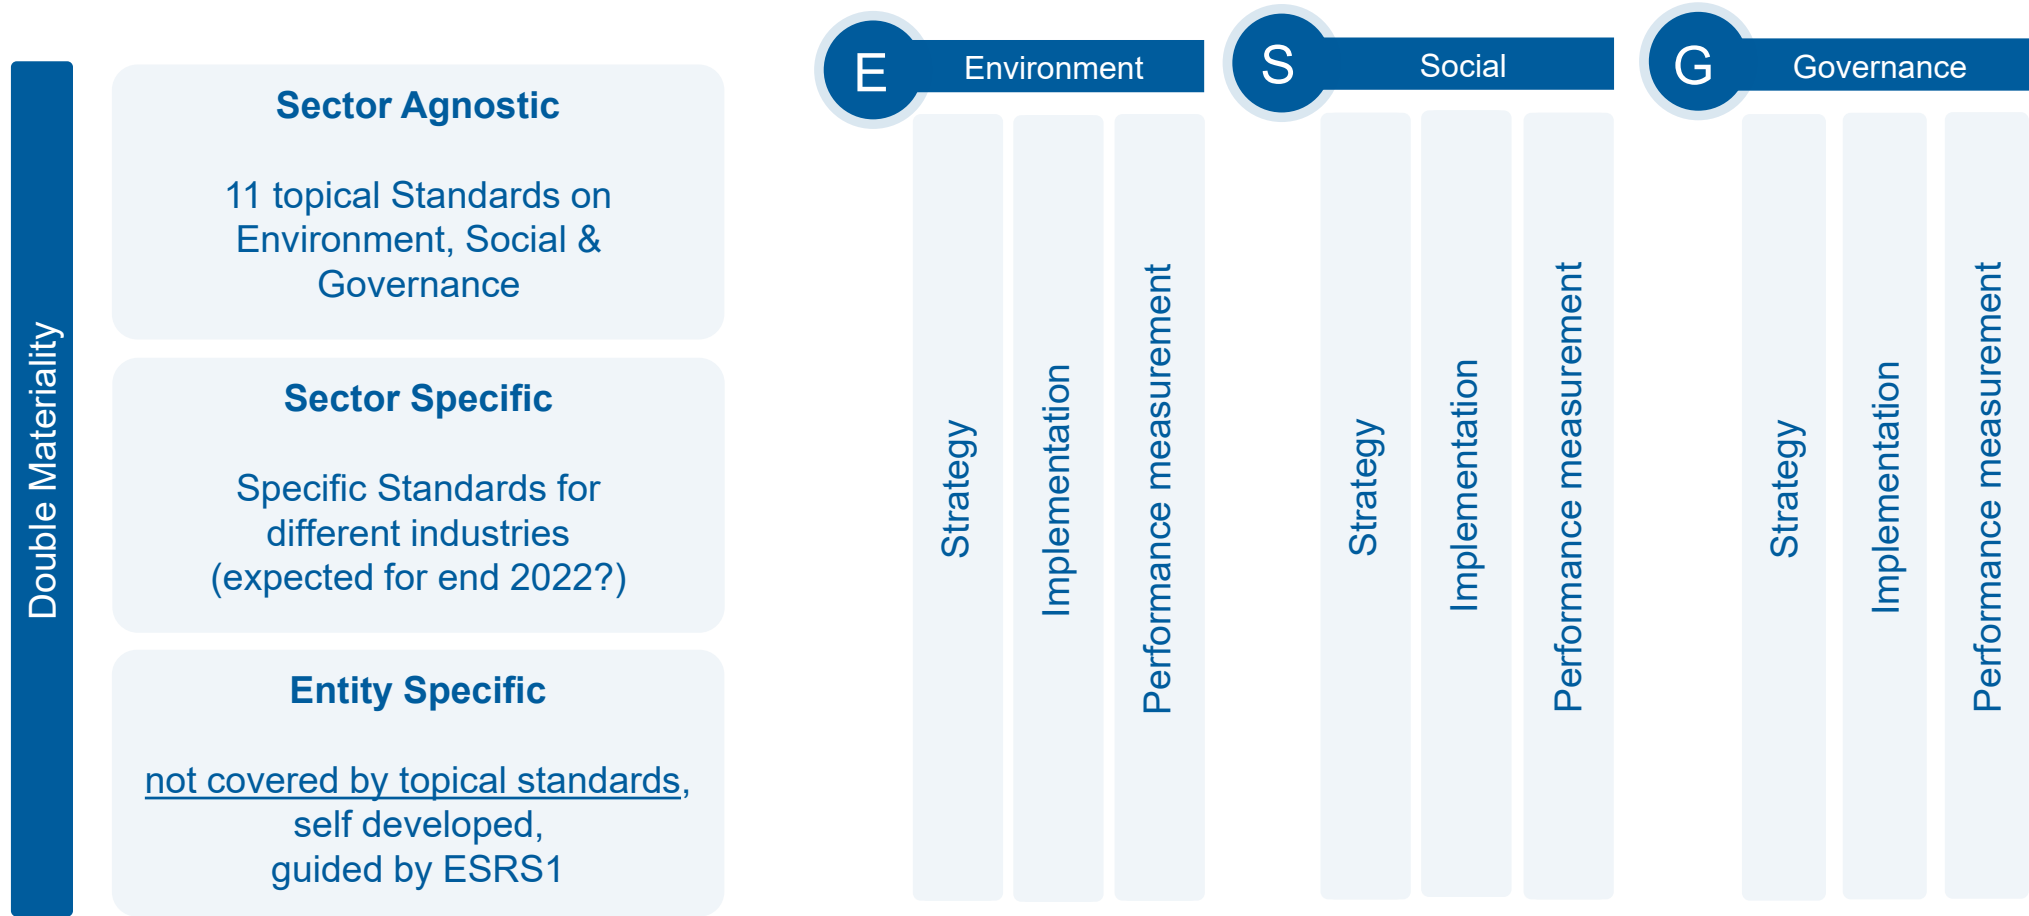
Double Materiality

Sector Agnostic

11 topical Standards on Environment, Social & Governance

Sector Specific

Specific Standards for different industries (expected for end 2022?)

Entity Specific

not covered by topical standards, self developed, guided by ESRS1

E Environment

Strategy

Implementation

Performance measurement

S Social

Strategy

Implementation

Performance measurement

G Governance

Strategy

Implementation

Performance measurement